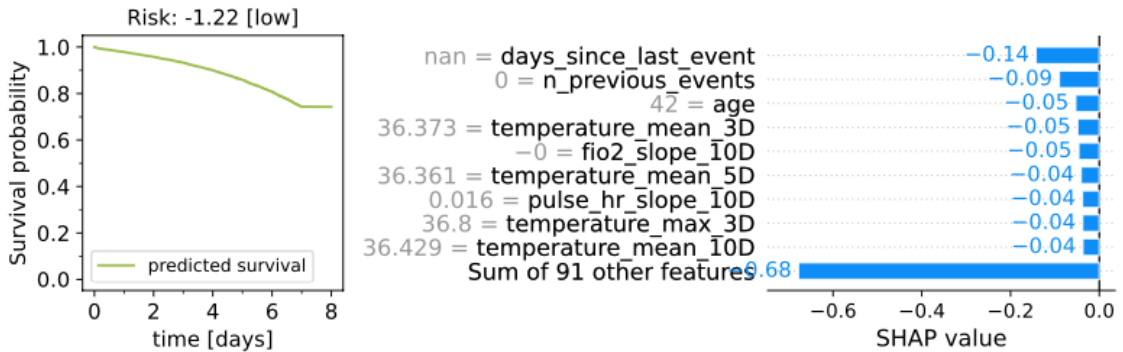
Risk: -1.22 [low]

1.0
0.8
0.6
0.4
0.2
0.0
Survival probability
predicted survival
0 2 4 6 8
time [days]

nan = days_since_last_event −0.14
0 = n_previous_events −0.09
42 = age −0.05
36.373 = temperature_mean_3D −0.05
−0 = fio2_slope_10D −0.05
36.361 = temperature_mean_5D −0.04
0.016 = pulse_hr_slope_10D −0.04
36.8 = temperature_max_3D −0.04
36.429 = temperature_mean_10D −0.04
Sum of 91 other features −0.68

−0.6 −0.4 −0.2 0.0
SHAP value